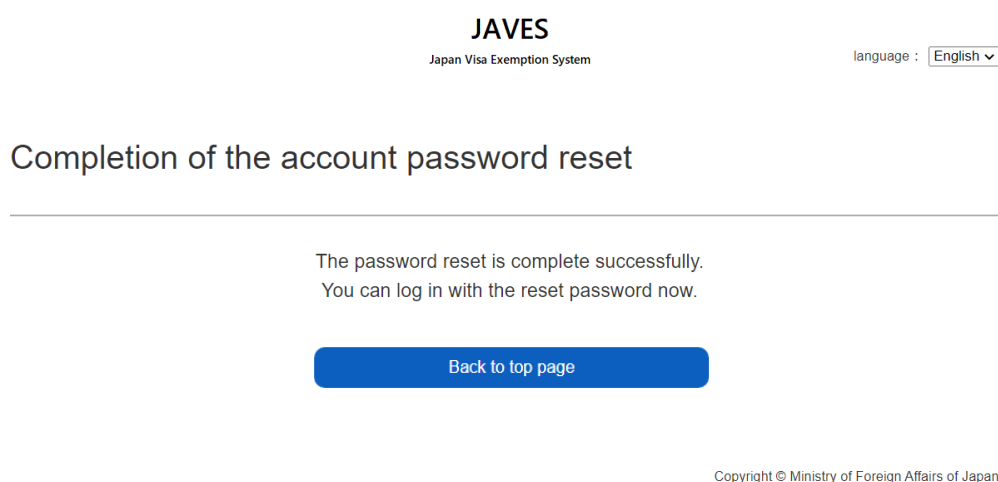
JAVES
Japan Visa Exemption System

language： English

Completion of the account password reset

The password reset is complete successfully.
You can log in with the reset password now.

Back to top page

Copyright © Ministry of Foreign Affairs of Japan